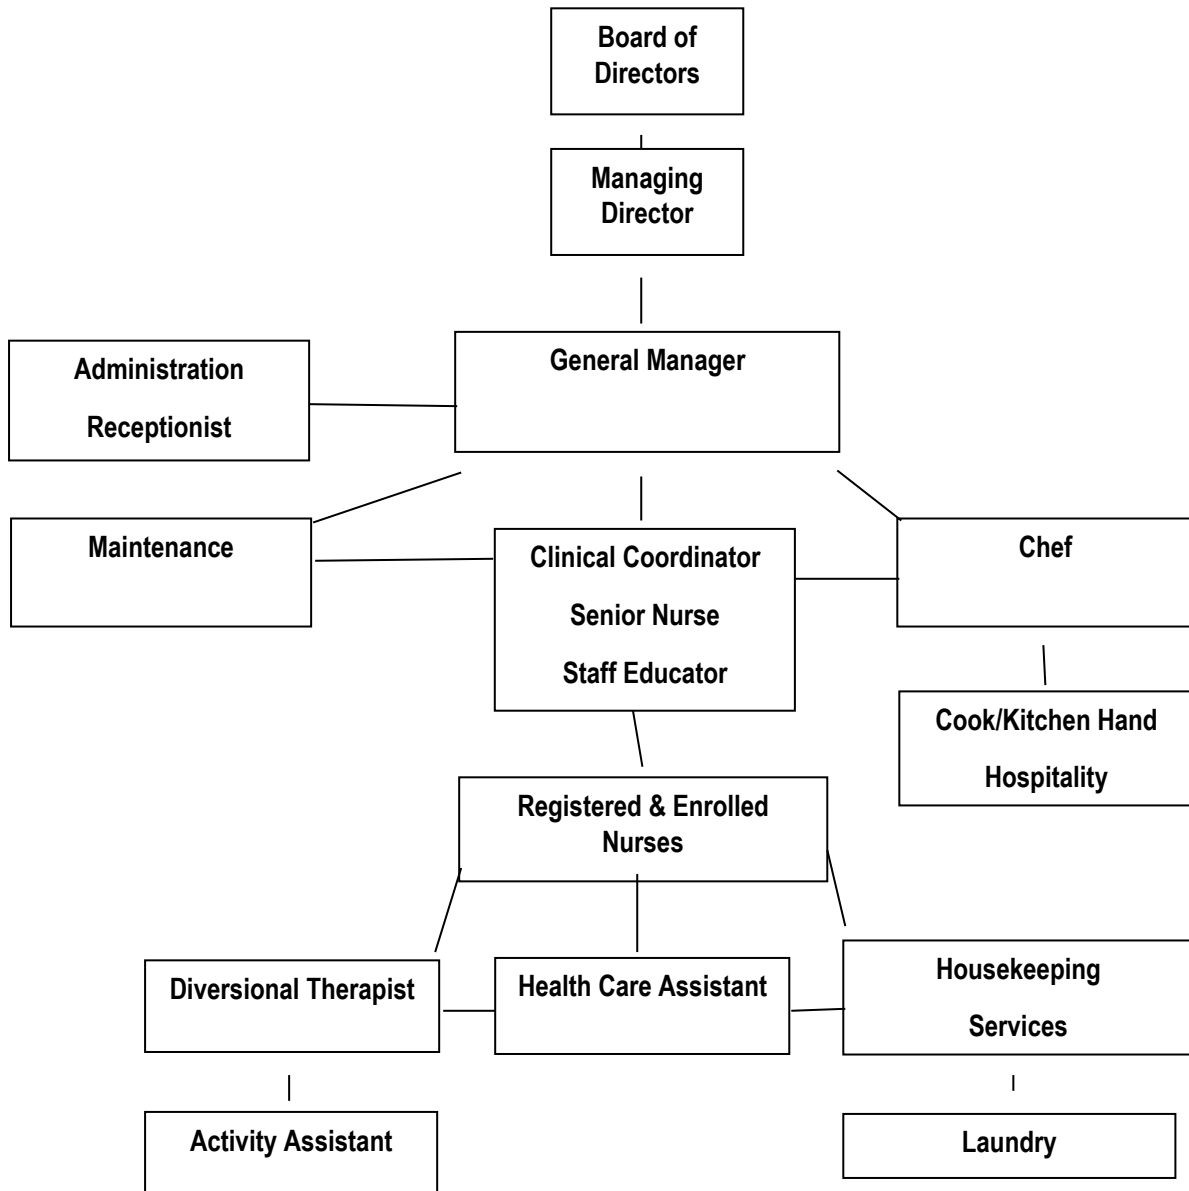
Board of Directors

Managing Director

Administration

Receptionist

General Manager

Maintenance

Clinical Coordinator

Senior Nurse

Staff Educator

Chef

Cook/Kitchen Hand

Hospitality

Registered & Enrolled Nurses

Diversional Therapist

Health Care Assistant

Housekeeping

Services

Activity Assistant

Laundry